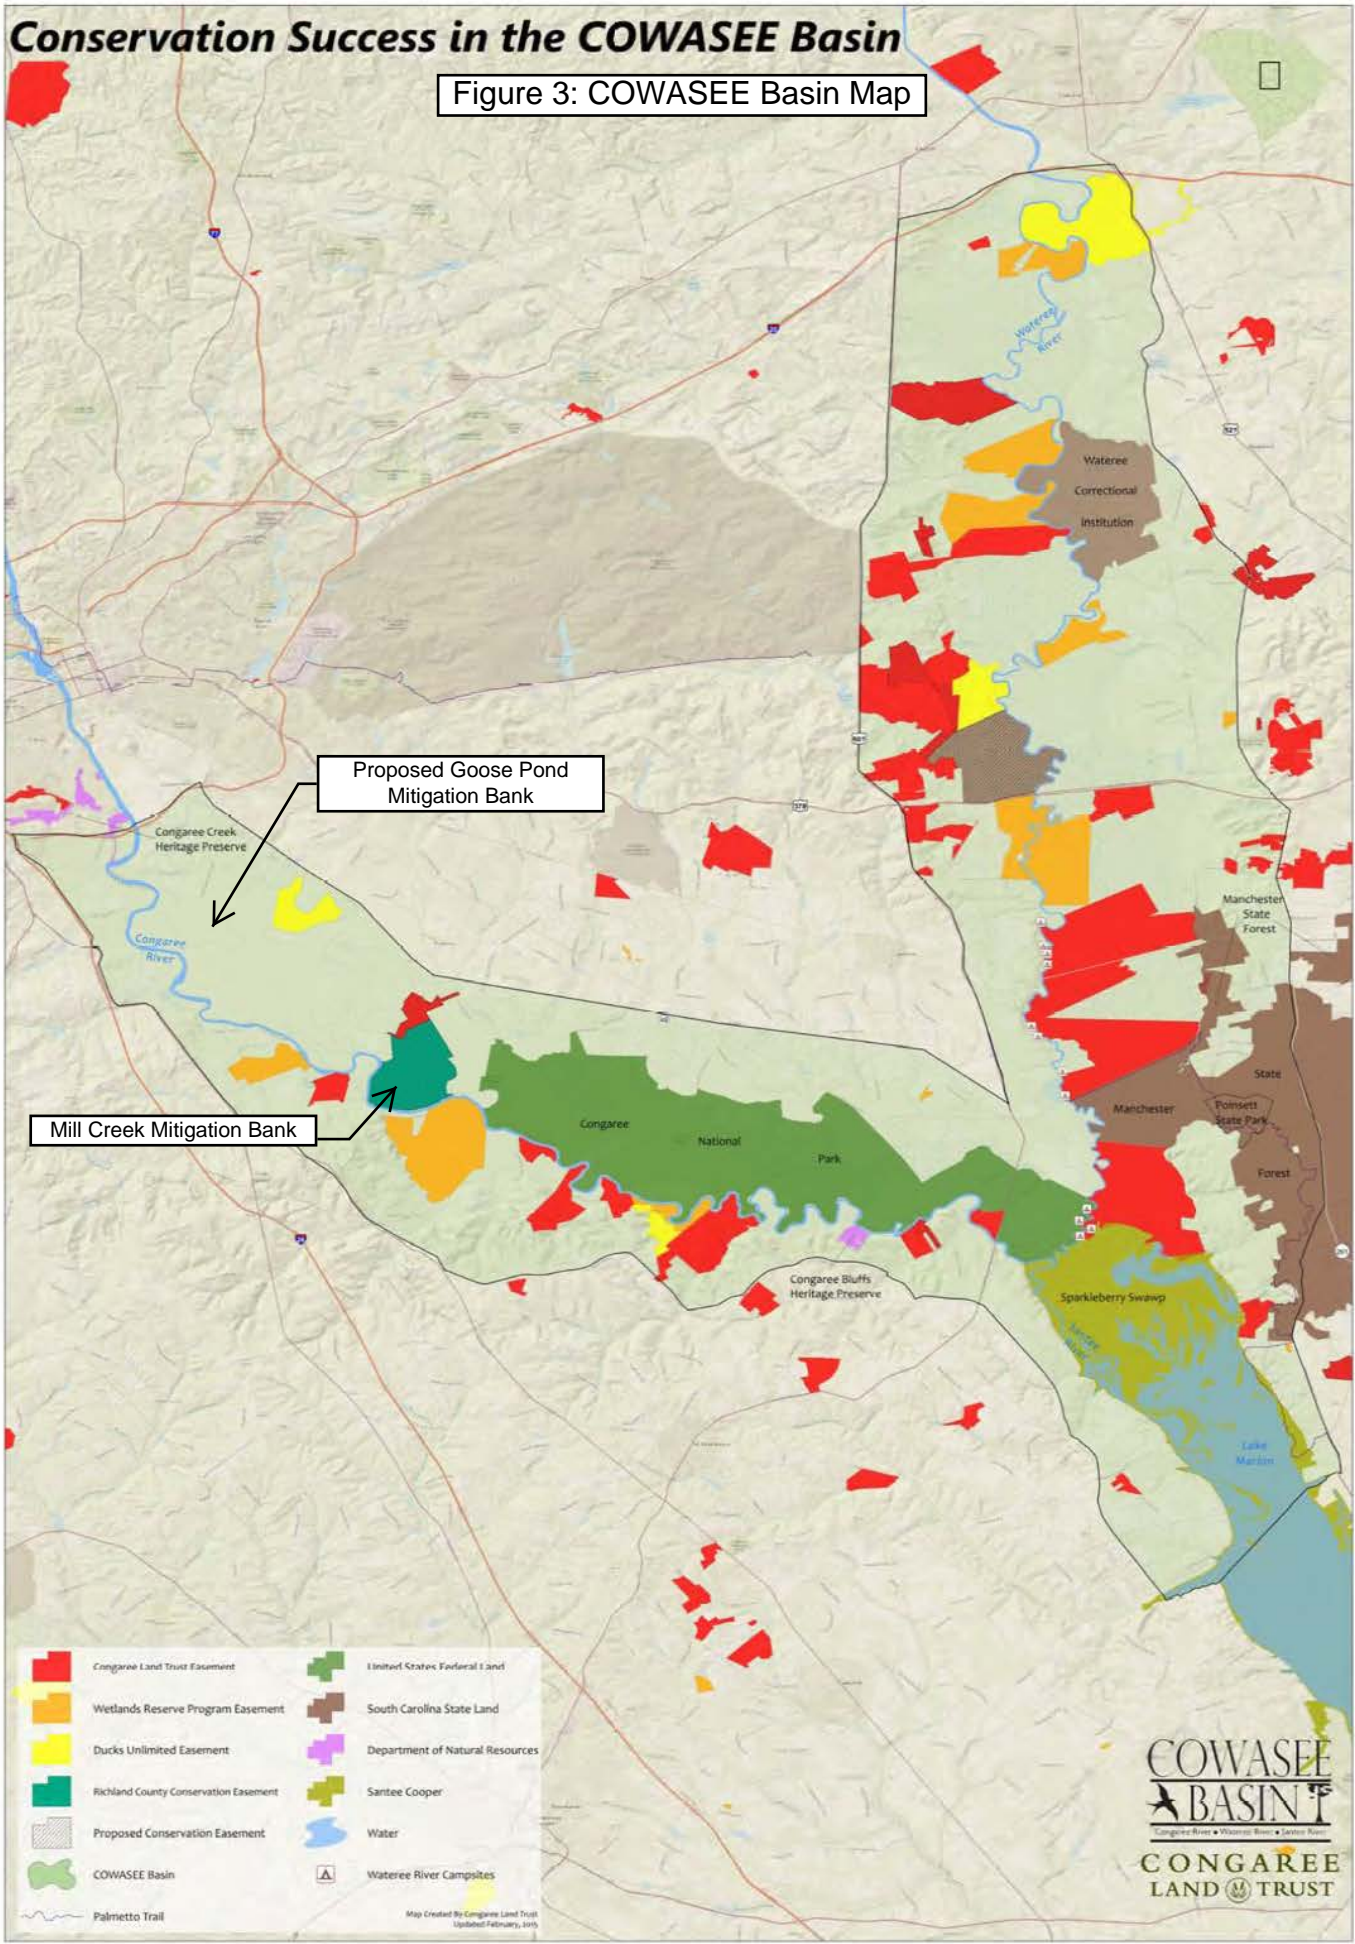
Conservation Success in the COWASEE Basin

Figure 3: COWASEE Basin Map

Wateree River

Wateree Correctional Institution

Proposed Goose Pond Mitigation Bank

Congaree Creek Heritage Preserve

Congaree River

Manchester State Forest

Mill Creek Mitigation Bank

Congaree National Park

Manchester State Forest

Poinsett State Park

Congaree Bluffs Heritage Preserve

Sparkleberry Swamp

Lake Marion

Congaree Land Trust Easement
Wetlands Reserve Program Easement
Ducks Unlimited Easement
Richland County Conservation Easement
Proposed Conservation Easement
COWASEE Basin
Palmetto Trail
United States Federal Land
South Carolina State Land
Department of Natural Resources
Santee Cooper
Water
Wateree River Campsites

Map Created By Congaree Land Trust Updated February, 2015

COWASEE BASIN
Congaree River • Wateree River • Santee River

CONGAREE LAND TRUST